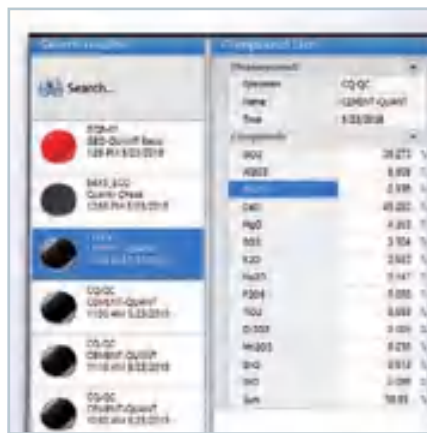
Search results

Search...

STD-01
SEO-QuantF Basic
1:28 PM 5/23/2018

MAS_ECO
Quanta Check
12:05 PM 5/23/2018

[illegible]

CQ-QC
CEMENT-Quant
11:00 AM 5/23/2018

CQ-QC
CEMENT-QUANT
11:10 AM 5/23/2018

CQ-QC
CEMENT-Quant
10:00 AM 5/23/2018

Component List

Measurement
Specimen CQ-QC
Name CEMENT-QUANT
Time 5/23/2018

Components

| | |
|---|---|
| SiO2 | 20.273 |
| Al2O3 | 5.000 |
| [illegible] | 2.595 |
| CaO | 65.000 |
| MgO | 4.203 |
| SO3 | 3.104 |
| K2O | 0.502 |
| Na2O | 0.147 |
| P2O5 | 0.050 |
| TiO2 | 0.000 |
| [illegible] | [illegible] |
| Mn2O3 | 0.230 |
| SrO | 0.012 |
| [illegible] | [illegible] |
| Sum | 98.85 |